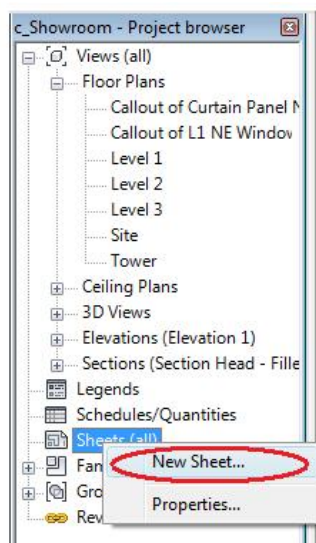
c_Showroom - Project browser
Views (all)
Floor Plans
Callout of Curtain Panel N
Callout of L1 NE Window
Level 1
Level 2
Level 3
Site
Tower
Ceiling Plans
3D Views
Elevations (Elevation 1)
Sections (Section Head - Fille
Legends
Schedules/Quantities
Sheets (all)
Fan
Gro
Rev
New Sheet...
Properties...